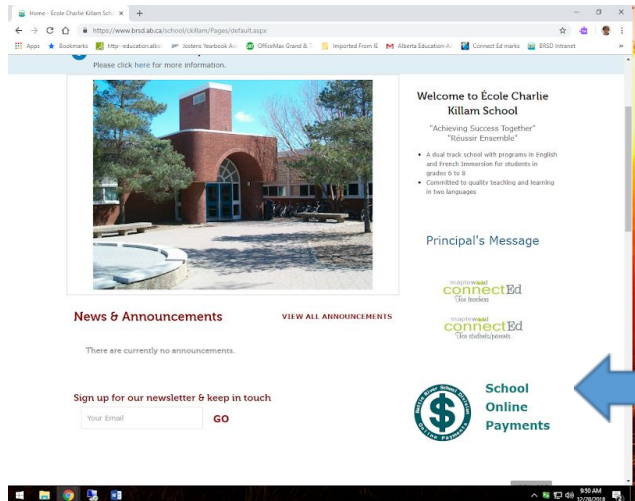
Home - École Charlie Killam Scho ×   +

https://www.brsd.ab.ca/school/ckillam/Pages/default.aspx

Apps   Bookmarks   http--education.alb   Jostens Yearbook A   OfficeMax Grand & T   Imported From IE   Alberta Education-A   Connect Ed marks   BRSD Intranet

Please click here for more information.

Welcome to École Charlie Killam School

"Achieving Success Together"
"Réussir Ensemble"

- A dual track school with programs in English and French Immersion for students in grades 6 to 8
- Committed to quality teaching and learning in two languages

Principal's Message

maplewood connectEd for teachers

maplewood connectEd for students/parents

News & Announcements

VIEW ALL ANNOUNCEMENTS

There are currently no announcements.

Sign up for our newsletter & keep in touch

Your Email

GO

Battle River School Division Online Payments

School Online Payments

9:50 AM
12/20/2018